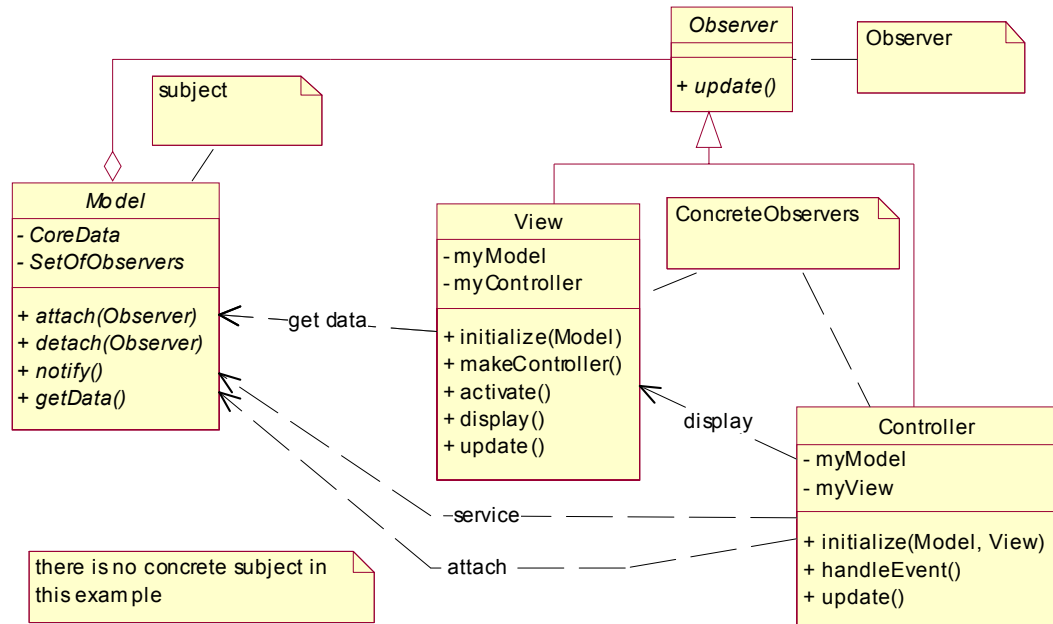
Observer

+ update()

Observer

subject

Model

- CoreData
- SetOfObservers

+ attach(Observer)
+ detach(Observer)
+ notify()
+ getData()

View

- myModel
- myController

+ initialize(Model)
+ makeController()
+ activate()
+ display()
+ update()

ConcreteObservers

get data

display

Controller

- myModel
- myView

+ initialize(Model, View)
+ handleEvent()
+ update()

service

attach

there is no concrete subject in this example